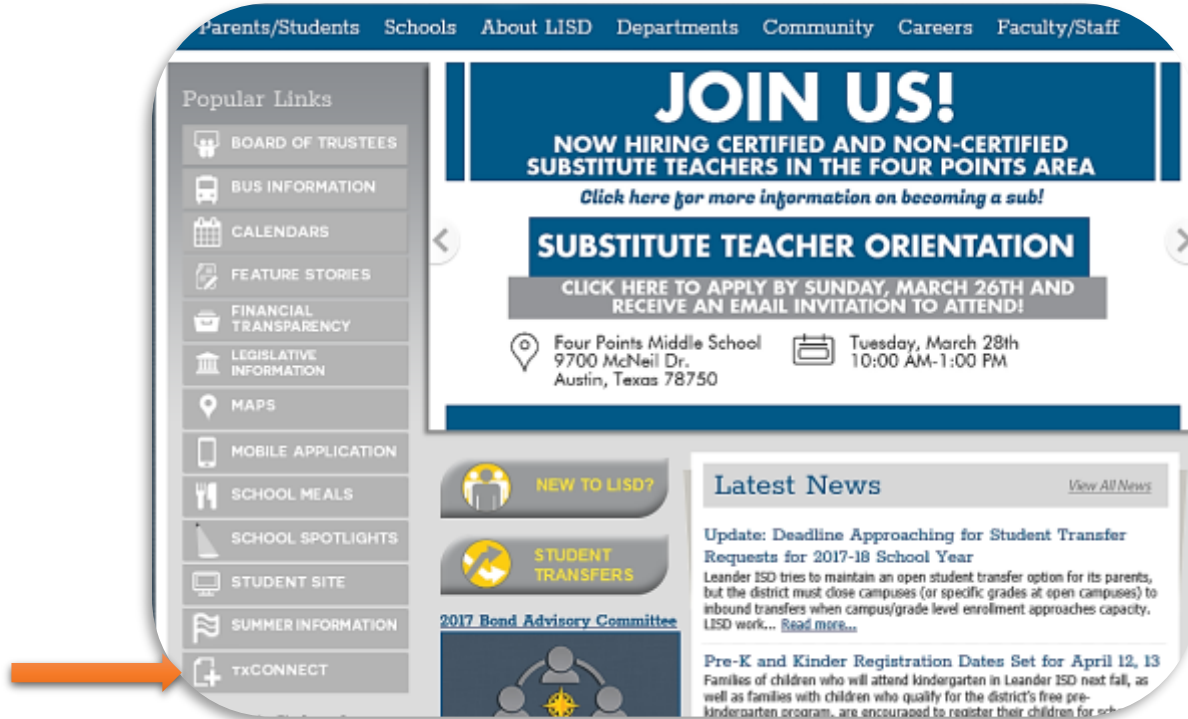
Parents/Students Schools About LISD Departments Community Careers Faculty/Staff

Popular Links

BOARD OF TRUSTEES
BUS INFORMATION
CALENDARS
FEATURE STORIES
FINANCIAL TRANSPARENCY
LEGISLATIVE INFORMATION
MAPS
MOBILE APPLICATION
SCHOOL MEALS
SCHOOL SPOTLIGHTS
STUDENT SITE
SUMMER INFORMATION
TXCONNECT

JOIN US!
NOW HIRING CERTIFIED AND NON-CERTIFIED SUBSTITUTE TEACHERS IN THE FOUR POINTS AREA
Click here for more information on becoming a sub!
SUBSTITUTE TEACHER ORIENTATION
CLICK HERE TO APPLY BY SUNDAY, MARCH 26TH AND RECEIVE AN EMAIL INVITATION TO ATTEND!
Four Points Middle School
9700 McNeil Dr.
Austin, Texas 78750
Tuesday, March 28th
10:00 AM-1:00 PM

NEW TO LISD?
STUDENT TRANSFERS
2017 Bond Advisory Committee

Latest News
View All News

Update: Deadline Approaching for Student Transfer Requests for 2017-18 School Year
Leander ISD tries to maintain an open student transfer option for its parents, but the district must close campuses (or specific grades at open campuses) to inbound transfers when campus/grade level enrollment approaches capacity. LISD work... Read more...

Pre-K and Kinder Registration Dates Set for April 12, 13
Families of children who will attend kindergarten in Leander ISD next fall, as well as families with children who qualify for the district's free pre-kindergarten program, are encouraged to register their children for sch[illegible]